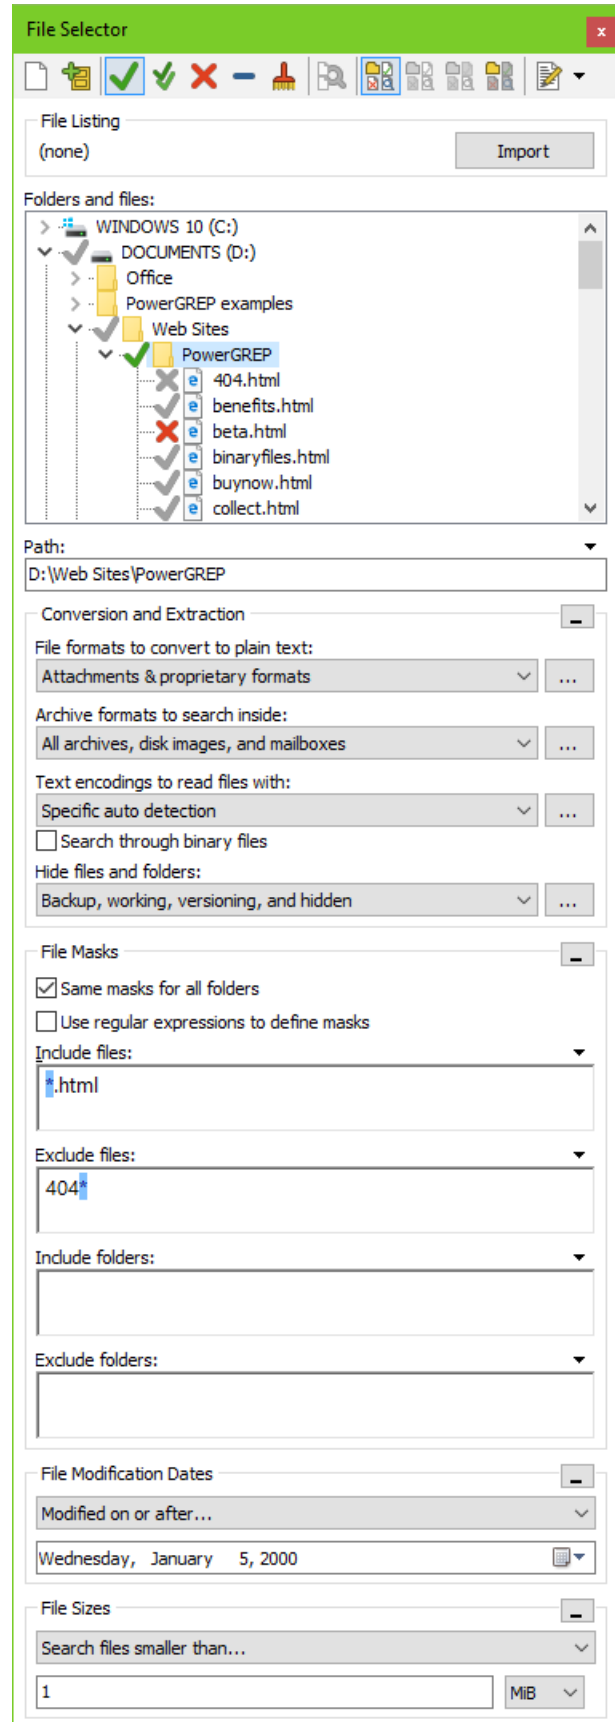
File Selector

x

File Listing

(none)

Import

Folders and files:

WINDOWS 10 (C:)

DOCUMENTS (D:)

Office

PowerGREP examples

Web Sites

PowerGREP

404.html

benefits.html

beta.html

binaryfiles.html

buynow.html

collect.html

Path:

D:\Web Sites\PowerGREP

Conversion and Extraction

File formats to convert to plain text:

Attachments & proprietary formats

...

Archive formats to search inside:

All archives, disk images, and mailboxes

...

Text encodings to read files with:

Specific auto detection

...

Search through binary files

Hide files and folders:

Backup, working, versioning, and hidden

...

File Masks

Same masks for all folders

Use regular expressions to define masks

Include files:

*.html

Exclude files:

404*

Include folders:

Exclude folders:

File Modification Dates

Modified on or after...

Wednesday, January 5, 2000

File Sizes

Search files smaller than...

1

MiB